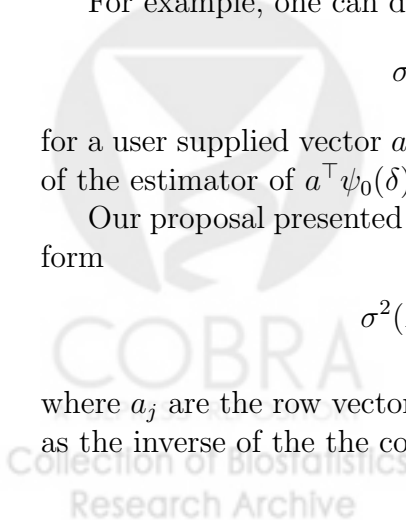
For example, one can d

$\sigma$

for a user supplied vector $a$
of the estimator of $a^\top \psi_0(\delta$

Our proposal presented
form

$\sigma^2($

where $a_j$ are the row vecto
as the inverse of the the co

COBRA
Collection of Biostatistics
Research Archive